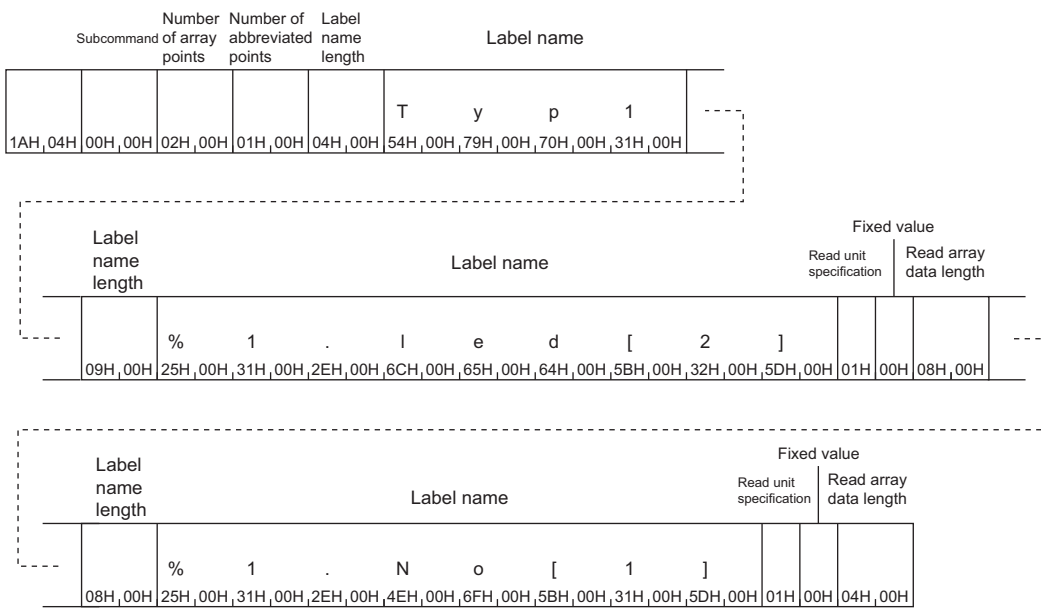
| Subcommand | Number of array points | Number of abbreviated points | Label name length | Label name |
|---|---|---|---|---|
| | | | | T y p 1 |
| 1AH 04H | 00H 00H | 02H 00H | 01H 00H | 04H 00H | 54H 00H 79H 00H 70H 00H 31H 00H |

Fixed value

| Label name length | Label name | Read unit specification | | Read array data length |
|---|---|---|---|---|
| | % 1 . l e d [ 2 ] | | | |
| 09H 00H | 25H 00H 31H 00H 2EH 00H 6CH 00H 65H 00H 64H 00H 5BH 00H 32H 00H 5DH 00H | 01H | 00H | 08H 00H |

Fixed value

| Label name length | Label name | Read unit specification | | Read array data length |
|---|---|---|---|---|
| | % 1 . N o [ 1 ] | | | |
| 08H 00H | 25H 00H 31H 00H 2EH 00H 4EH 00H 6FH 00H 5BH 00H 31H 00H 5DH 00H | 01H | 00H | 04H 00H |